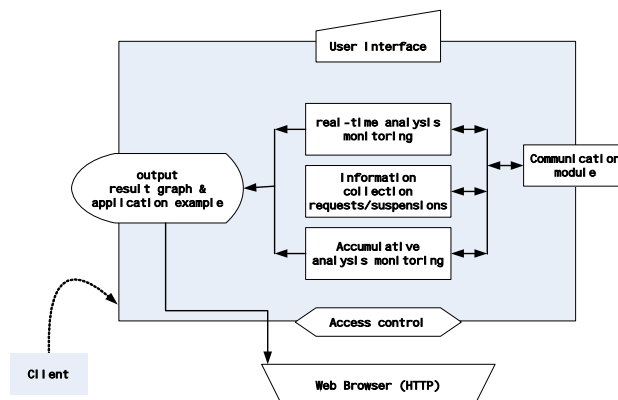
User Interface

real-time analysis monitoring

Information collection requests/suspensions

Accumulative analysis monitoring

output result graph & application example

Communication module

Access control

Client

Web Browser (HTTP)